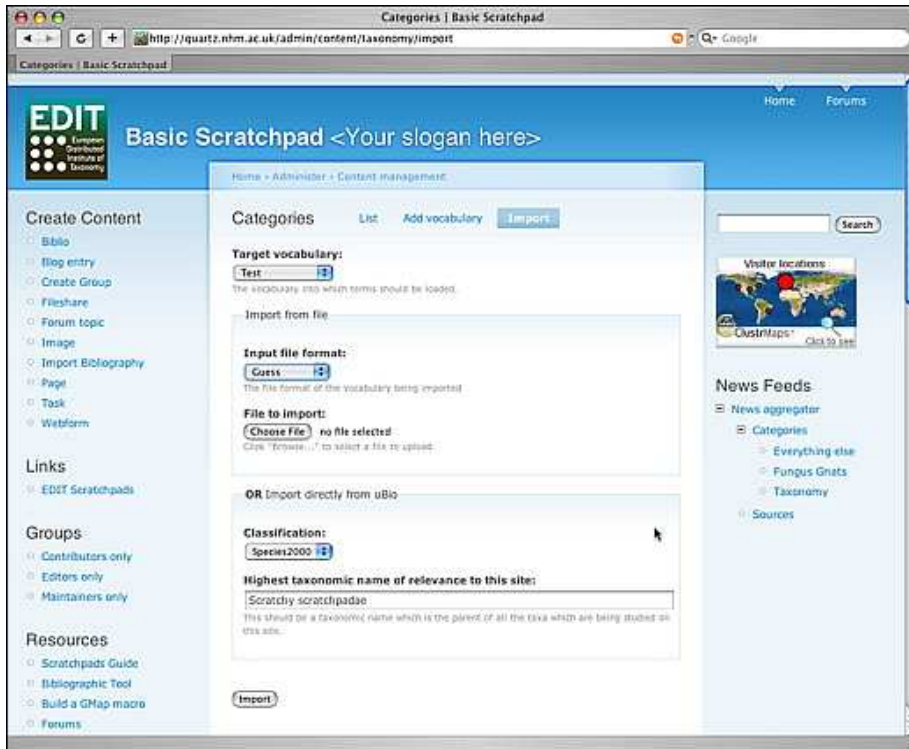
Categories | Basic Scratchpad

http://quartz.nhm.ac.uk/admin/content/taxonomy/import

Q- Google

Categories | Basic Scratchpad

EDIT European Distributed Institute of Taxonomy

Basic Scratchpad <Your slogan here>

Home Forums

Home › Administer › Content management

Create Content
Biblio
Blog entry
Create Group
Fileshare
Forum topic
Image
Import Bibliography
Page
Task
Webform

Links
EDIT Scratchpads

Groups
Contributors only
Editors only
Maintainers only

Resources
Scratchpads Guide
Bibliographic Tool
Build a GMap macro
Forums

Categories List Add vocabulary Import

Target vocabulary:
Test
The vocabulary into which terms should be loaded.

Import from file

Input file format:
Guess
The file format of the vocabulary being imported

File to import:
Choose File no file selected
Click "Browse..." to select a file to upload.

OR Import directly from uBio

Classification:
Species2000

Highest taxonomic name of relevance to this site:
Scratchy scratchpadae
This should be a taxonomic name which is the parent of all the taxa which are being studied on this site.

Import

Search

Visitor locations
ClustrMaps Click to see

News Feeds
News aggregator
Categories
Everything else
Fungus Gnats
Taxonomy
Sources